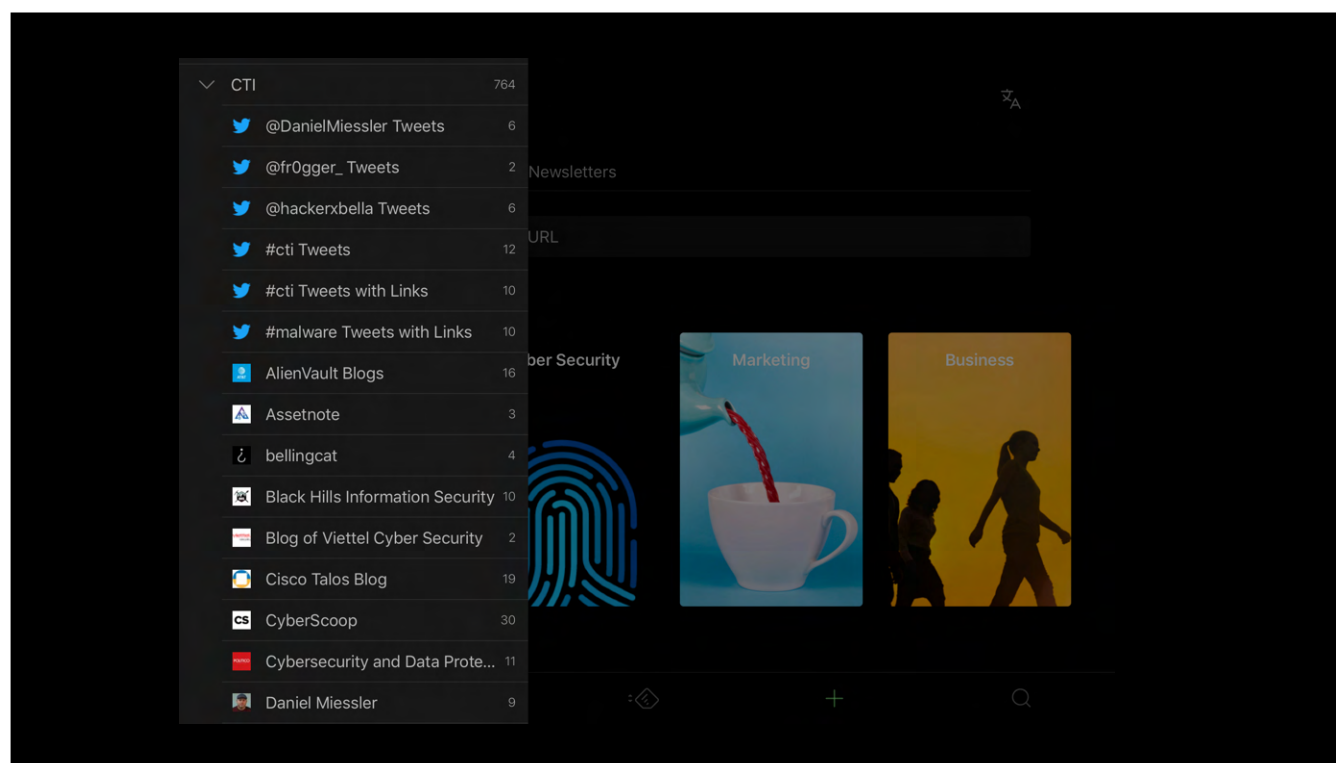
CTI 764
@DanielMiessler Tweets 6
@fr0gger_ Tweets 2
@hackerxbella Tweets 6
#cti Tweets 12
#cti Tweets with Links 10
#malware Tweets with Links 10
AlienVault Blogs 16
Assetnote 3
bellingcat 4
Black Hills Information Security 10
Blog of Viettel Cyber Security 2
Cisco Talos Blog 19
CS CyberScoop 30
Cybersecurity and Data Prote... 11
Daniel Miessler 9

Newsletters
URL
ber Security
Marketing
Business